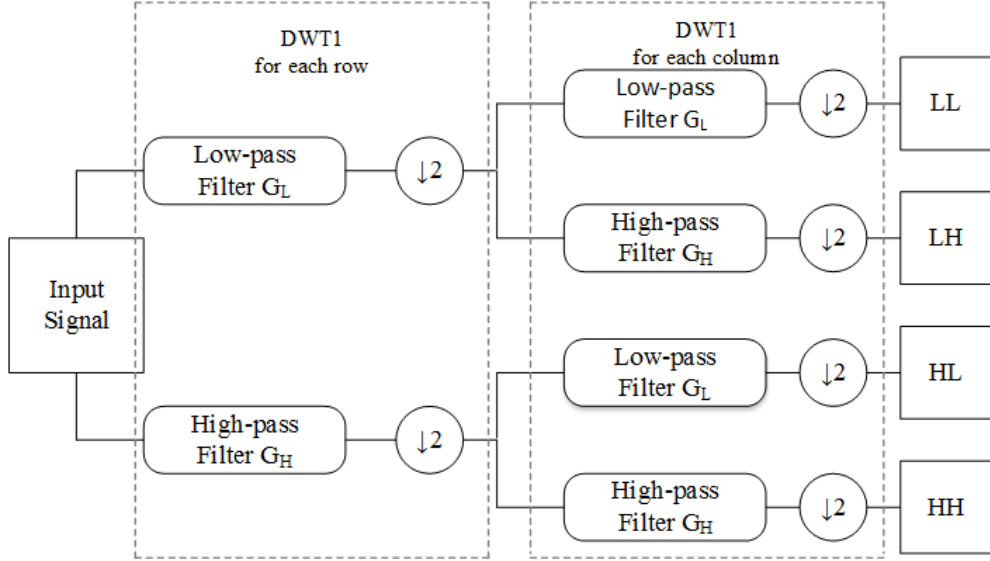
DWT1
for each row

DWT1
for each column

Input Signal

Low-pass Filter $G_L$

$\downarrow 2$

High-pass Filter $G_H$

$\downarrow 2$

Low-pass Filter $G_L$

$\downarrow 2$

LL

High-pass Filter $G_H$

$\downarrow 2$

LH

Low-pass Filter $G_L$

$\downarrow 2$

HL

High-pass Filter $G_H$

$\downarrow 2$

HH